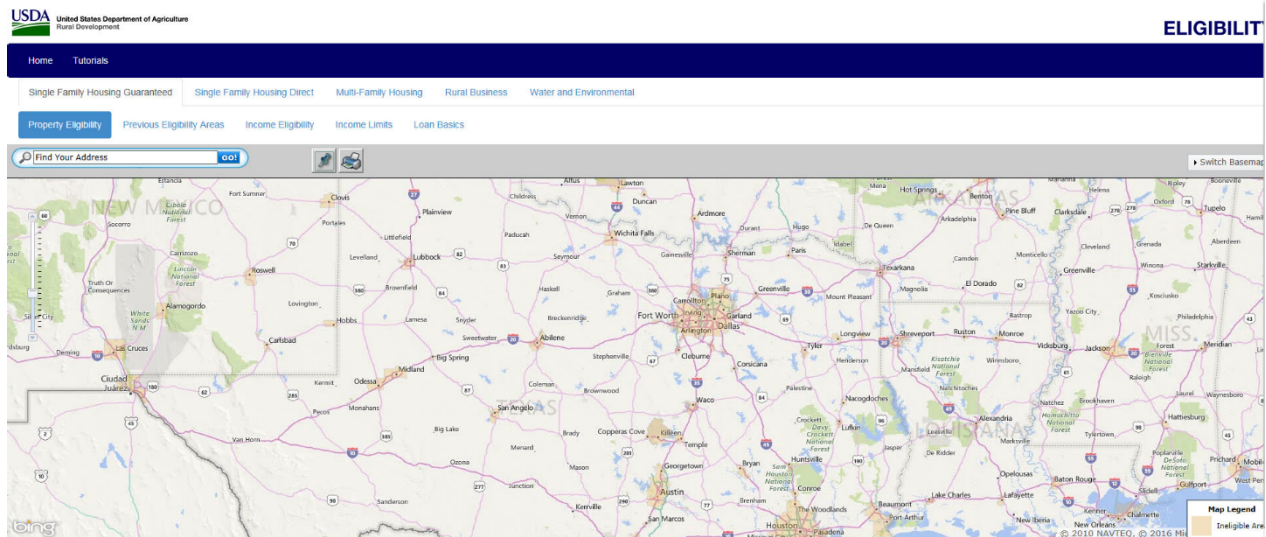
USDA United States Department of Agriculture Rural Development

ELIGIBILIT

Home Tutorials

Single Family Housing Guaranteed Single Family Housing Direct Multi-Family Housing Rural Business Water and Environmental

Property Eligibility Previous Eligibility Areas Income Eligibility Income Limits Loan Basics

Find Your Address GO!

Switch Basemap

NEW MEXICO TEXAS ARKANSAS LOUISIANA MISS.

Fort Sumner Clovis Portales Plainview Childress Altus Lawton Duncan Ardmore Hugo Durant Sherman Paris Wichita Falls Gainesville Vernon Paducah Seymour Hot Springs Benton Pine Bluff Clarksdale Helena Oxford Tupelo Ripley Booneville Arkadelphia De Queen Idabel Texarkana Camden Monticello Greenville Grenada Cleveland Aberdeen Winona Starkville Magnolia El Dorado Bastrop Yazoo City Kosciusko Philadelphia Meridian Socorro Carrizozo Lincoln National Forest Roswell Truth Or Consequences White Sands N M Alamogordo Lovington Carlsbad Hobbs Silver City Deming Las Cruces Ciudad Juárez Kermit Odessa Midland Monahans Pecos Van Horn Levelland Lubbock Littlefield Brownfield Lamesa Snyder Sweetwater Abilene Big Spring Haskell Graham Breckenridge Stephenville Fort Worth Arlington Dallas Garland Plano Carrollton Denton Greenville Mount Pleasant Longview Tyler Shreveport Ruston Monroe Vicksburg Jackson Cleburne Corsicana Henderson Mansfield Kisatchie National Forest Natchitoches Winnsboro Natchez Brookhaven Laurel Waynesboro Hattiesburg Palestine Nacogdoches Alexandria Homochitto National Forest Tylertown Waco Coleman Brownwood San Angelo Brady Copperas Cove Killeen Temple Crockett Davy Crockett National Forest Lufkin Jasper Leesville De Ridder Marksville Poplarville De Soto National Forest Prichard Mobile Big Lake Mertzon Ozona Mason Georgetown Austin Bryan Huntsville Sam Houston National Forest Conroe Opelousas Baton Rouge Slidell Gulfport West Pen Lake Charles Lafayette Beaumont Port Arthur Houston Pasadena The Woodlands Brenham San Marcos Kerrville Sanderson Junction New Iberia Kenner New Orleans Chalmette Raleigh Bienville National Forest Lincoln National Forest White Sands Lake National Forest Estancia Clovis

Map Legend
Ineligible Area

bing © 2010 NAVTEQ, © 2016 Mi